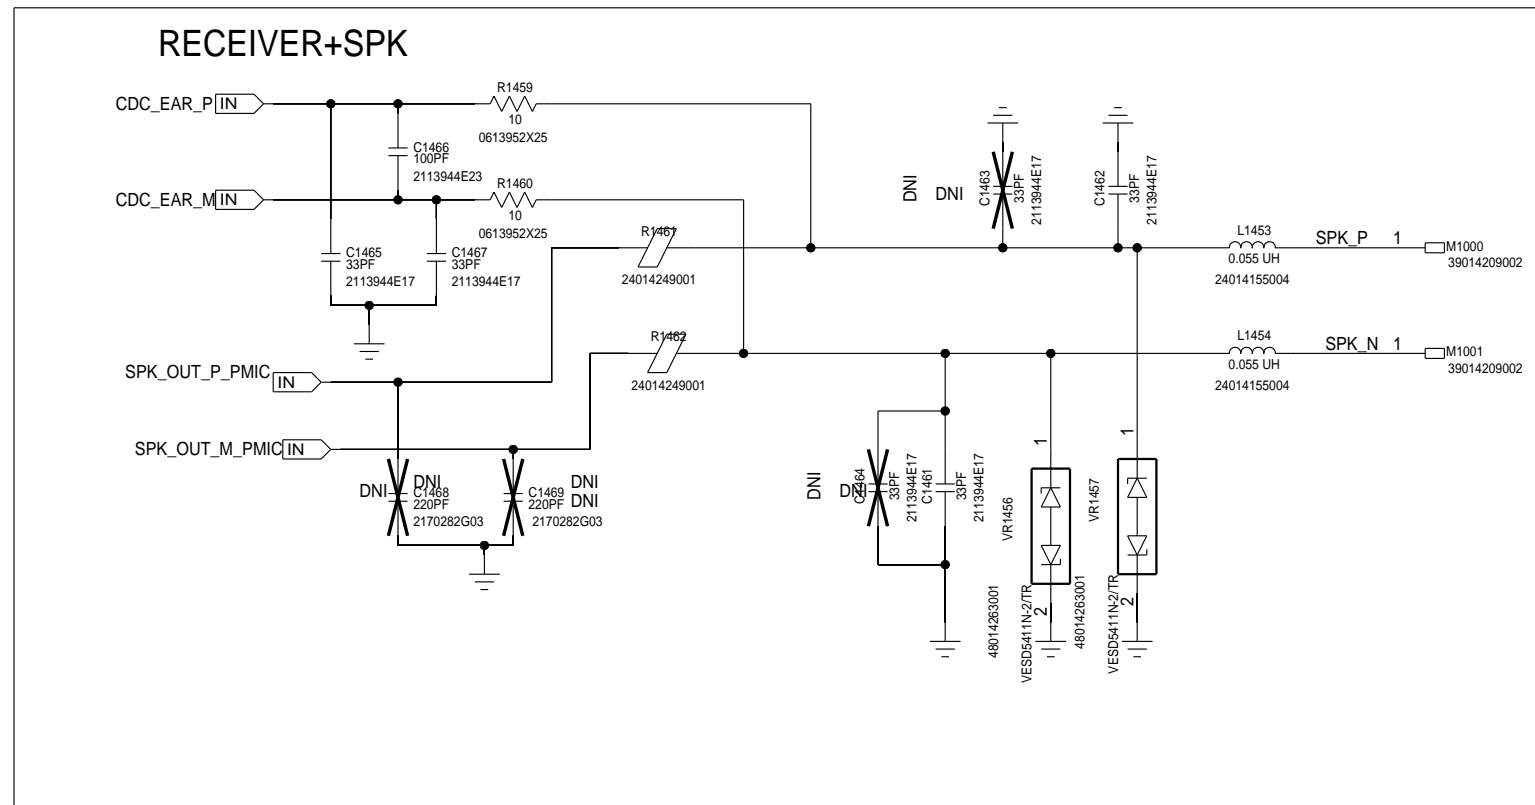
RECEIVER+SPK

CDC_EAR_P IN
R1459
10
0613952X25
C1466
100PF
2113944E23
CDC_EAR_M IN
R1460
10
0613952X25
C1465
33PF
2113944E17
C1467
33PF
2113944E17
R1461
24014249001
R1462
24014249001
SPK_OUT_P_PMIC IN
SPK_OUT_M_PMIC IN
DNI
DNI
C1468
220PF
2170282G03
C1469
220PF
2170282G03
DNI
DNI

DNI
DNI
C1463
33PF
2113944E17
C1462
33PF
2113944E17
L1453
0.055 UH
24014155004
SPK_P 1
M1000
39014209002
L1454
0.055 UH
24014155004
SPK_N 1
M1001
39014209002
DNI
DNI
C1464
33PF
2113944E17
C1461
33PF
2113944E17
1
VR1456
48014263001
VESD5411N-2/TR
2
1
VR1457
48014263001
VESD5411N-2/TR
2